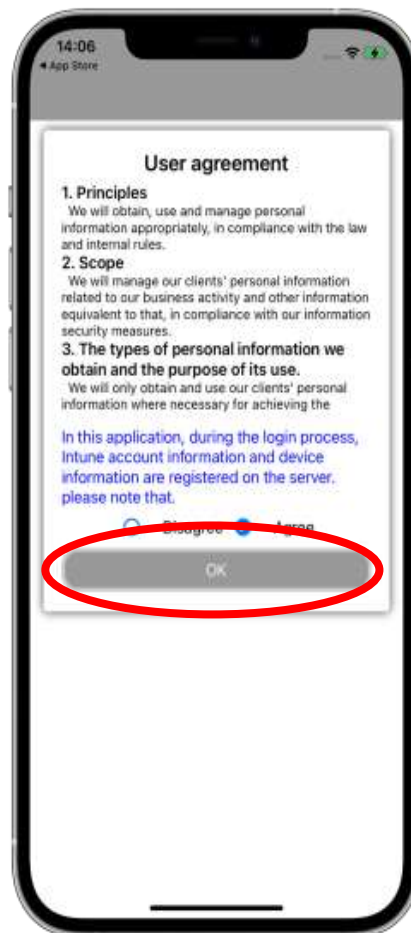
14:06
◂ App Store

User agreement

1. Principles
We will obtain, use and manage personal information appropriately, in compliance with the law and internal rules.

2. Scope
We will manage our clients' personal information related to our business activity and other information equivalent to that, in compliance with our information security measures.

3. The types of personal information we obtain and the purpose of its use.
We will only obtain and use our clients' personal information where necessary for achieving the

In this application, during the login process, Intune account information and device information are registered on the server. please note that.

Disagree Agree

OK